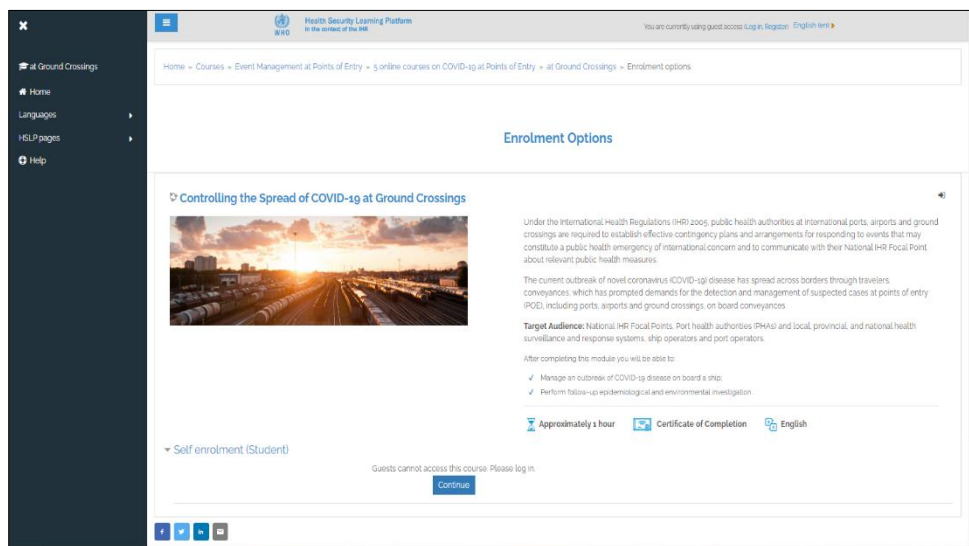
×

at Ground Crossings

Home

Languages

HSLP pages

Help

WHO

Health Security Learning Platform
In the context of the IHR

You are currently using guest access (Log in, Register) English (en)

Home » Courses » Event Management at Points of Entry » 5 online courses on COVID-19 at Points of Entry » at Ground Crossings » Enrolment options

Enrolment Options

Controlling the Spread of COVID-19 at Ground Crossings

Under the International Health Regulations (IHR) 2005, public health authorities at international ports, airports and ground crossings are required to establish effective contingency plans and arrangements for responding to events that may constitute a public health emergency of international concern and to communicate with their National IHR Focal Point about relevant public health measures.

The current outbreak of novel coronavirus (COVID-19) disease has spread across borders through travelers, conveyances, which has prompted demands for the detection and management of suspected cases at points of entry (POE), including ports, airports and ground crossings, on board conveyances.

Target Audience: National IHR Focal Points, Port health authorities (PHAs) and local, provincial, and national health surveillance and response systems, ship operators and port operators.

After completing this module you will be able to:

✓ Manage an outbreak of COVID-19 disease on board a ship;

✓ Perform follow-up epidemiological and environmental investigation.

Approximately 1 hour

Certificate of Completion

English

Self enrolment (Student)

Guests cannot access this course. Please log in.

Continue

f

in